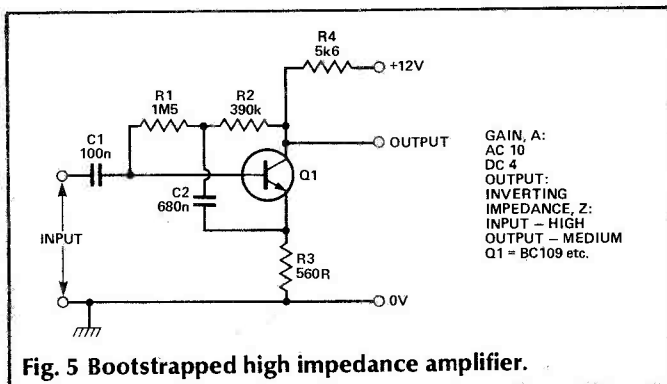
R4
5k6
+12V
R1
1M5
R2
390k
OUTPUT
C1
100n
Q1
C2
680n
INPUT
R3
560R
0V

GAIN, A:
AC 10
DC 4
OUTPUT:
INVERTING
IMPEDANCE, Z:
INPUT – HIGH
OUTPUT – MEDIUM
Q1 = BC109 etc.

Fig. 5 Bootstrapped high impedance amplifier.